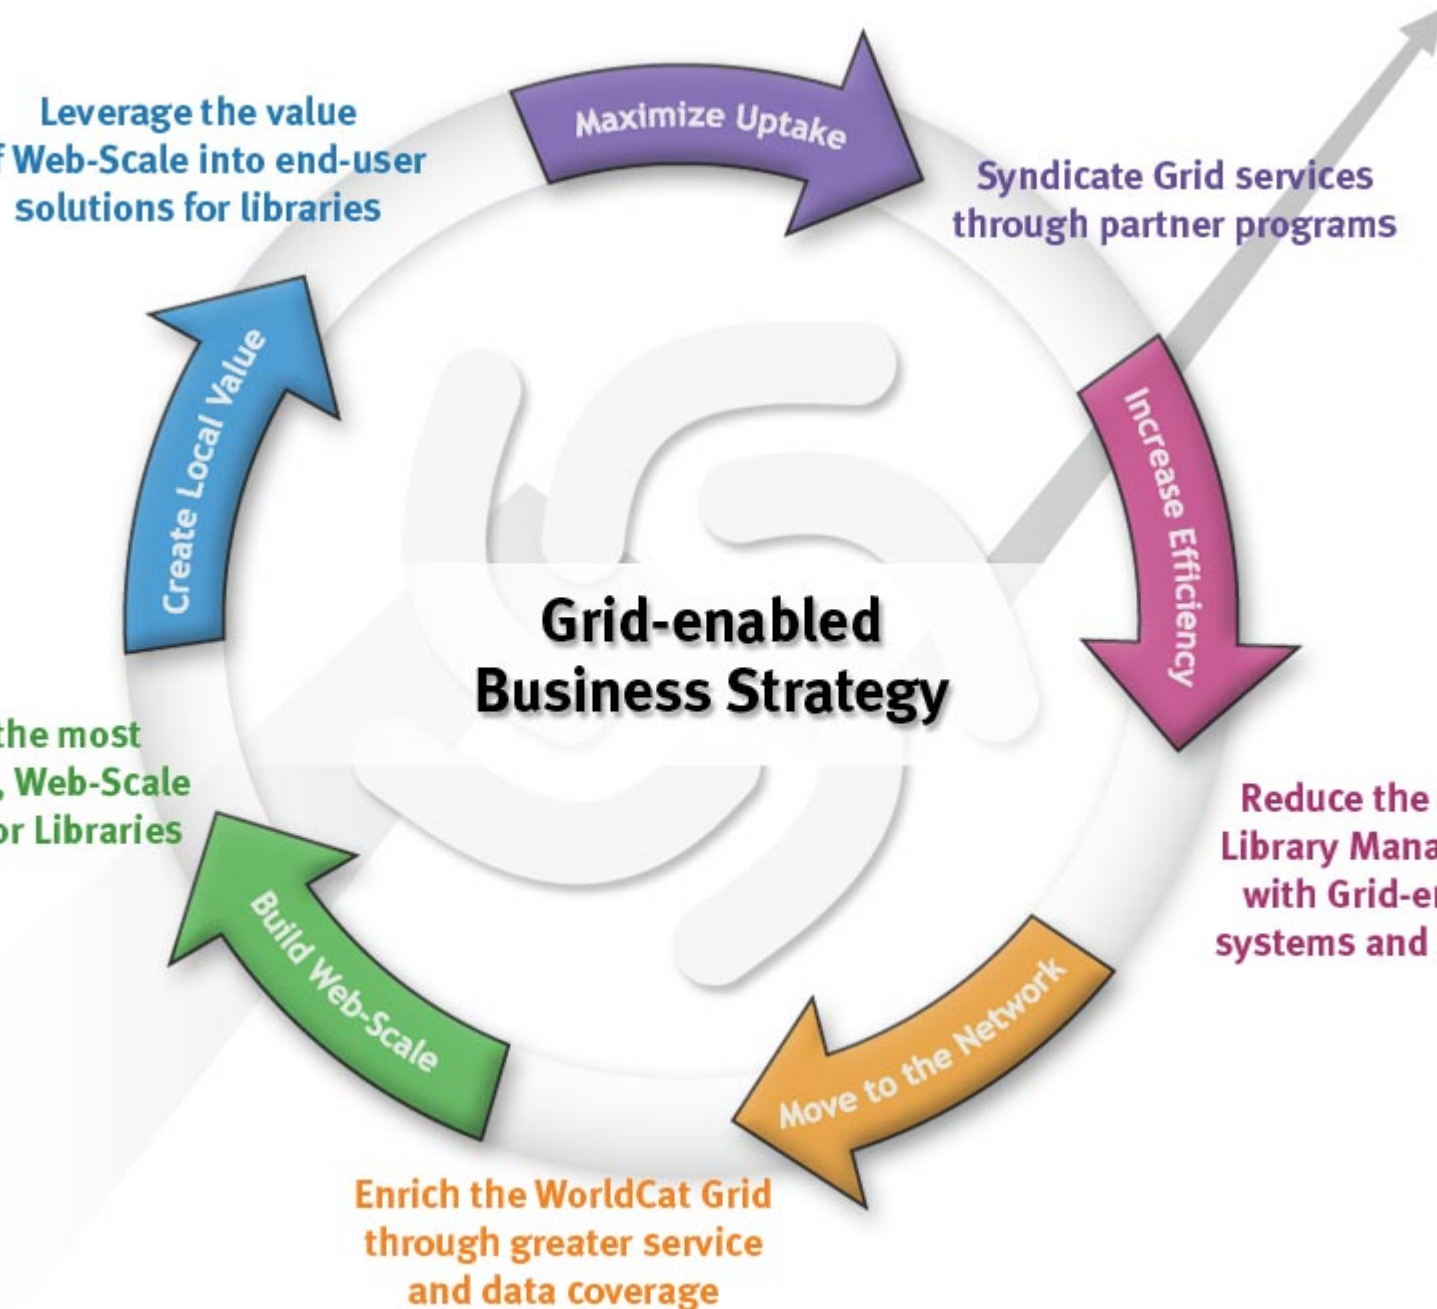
Grid-enabled Business Strategy

Maximize Uptake

Syndicate Grid services through partner programs

Increase Efficiency

Reduce the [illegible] Library Mana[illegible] with Grid-e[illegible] systems and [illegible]

Move to the Network

Enrich the WorldCat Grid through greater service and data coverage

Build Web-Scale

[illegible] the most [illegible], Web-Scale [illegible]or Libraries

Create Local Value

Leverage the value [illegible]f Web-Scale into end-user solutions for libraries